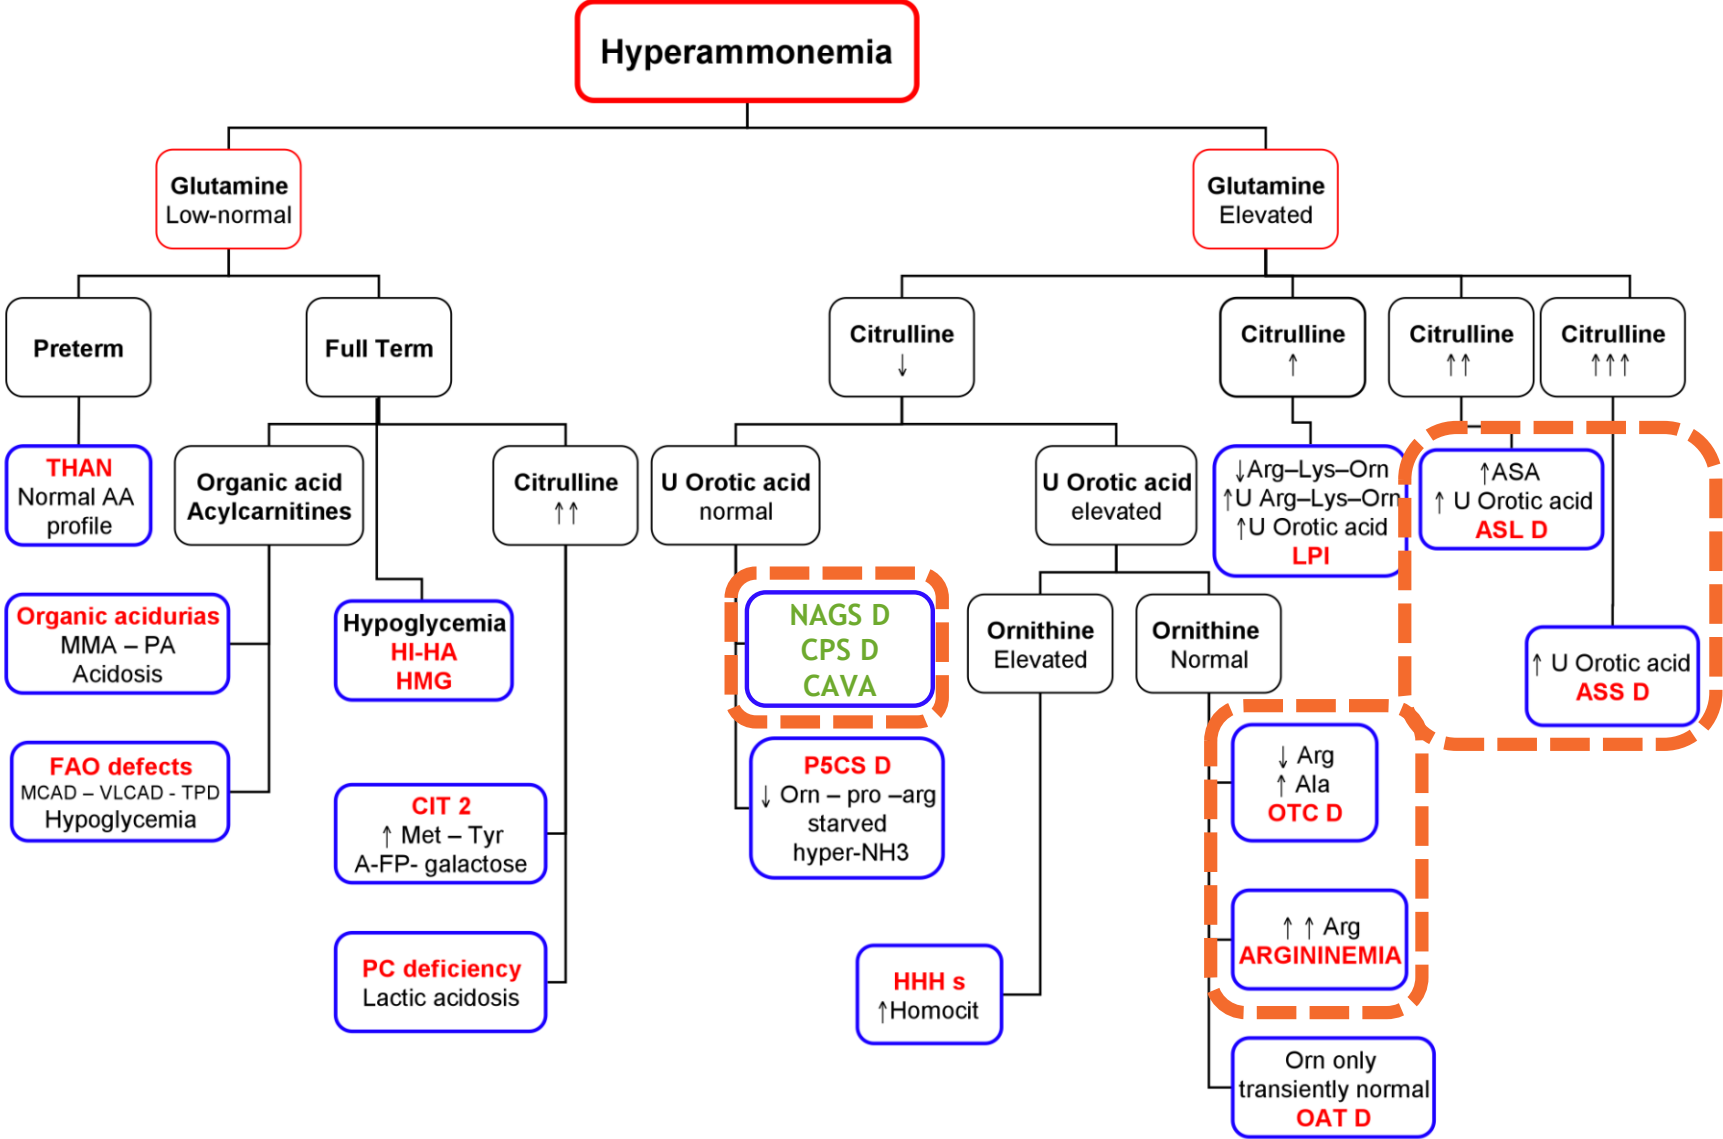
Hyperammonemia

Glutamine
Low-normal

Glutamine
Elevated

Preterm

Full Term

Citrulline
↓

Citrulline
↑

Citrulline
↑↑

Citrulline
↑↑↑

THAN
Normal AA profile

Organic acid
Acylcarnitines

Citrulline
↑↑

U Orotic acid
normal

U Orotic acid
elevated

↓Arg–Lys–Orn
↑U Arg–Lys–Orn
↑U Orotic acid
LPI

↑ASA
↑ U Orotic acid
ASL D

Organic acidurias
MMA – PA
Acidosis

Hypoglycemia
HI-HA
HMG

NAGS D
CPS D
CAVA

Ornithine
Elevated

Ornithine
Normal

↑ U Orotic acid
ASS D

FAO defects
MCAD – VLCAD - TPD
Hypoglycemia

CIT 2
↑ Met – Tyr
A-FP- galactose

P5CS D
↓ Orn – pro –arg
starved
hyper-NH3

↓ Arg
↑ Ala
OTC D

↑ ↑ Arg
ARGININEMIA

PC deficiency
Lactic acidosis

HHH s
↑Homocit

Orn only
transiently normal
OAT D